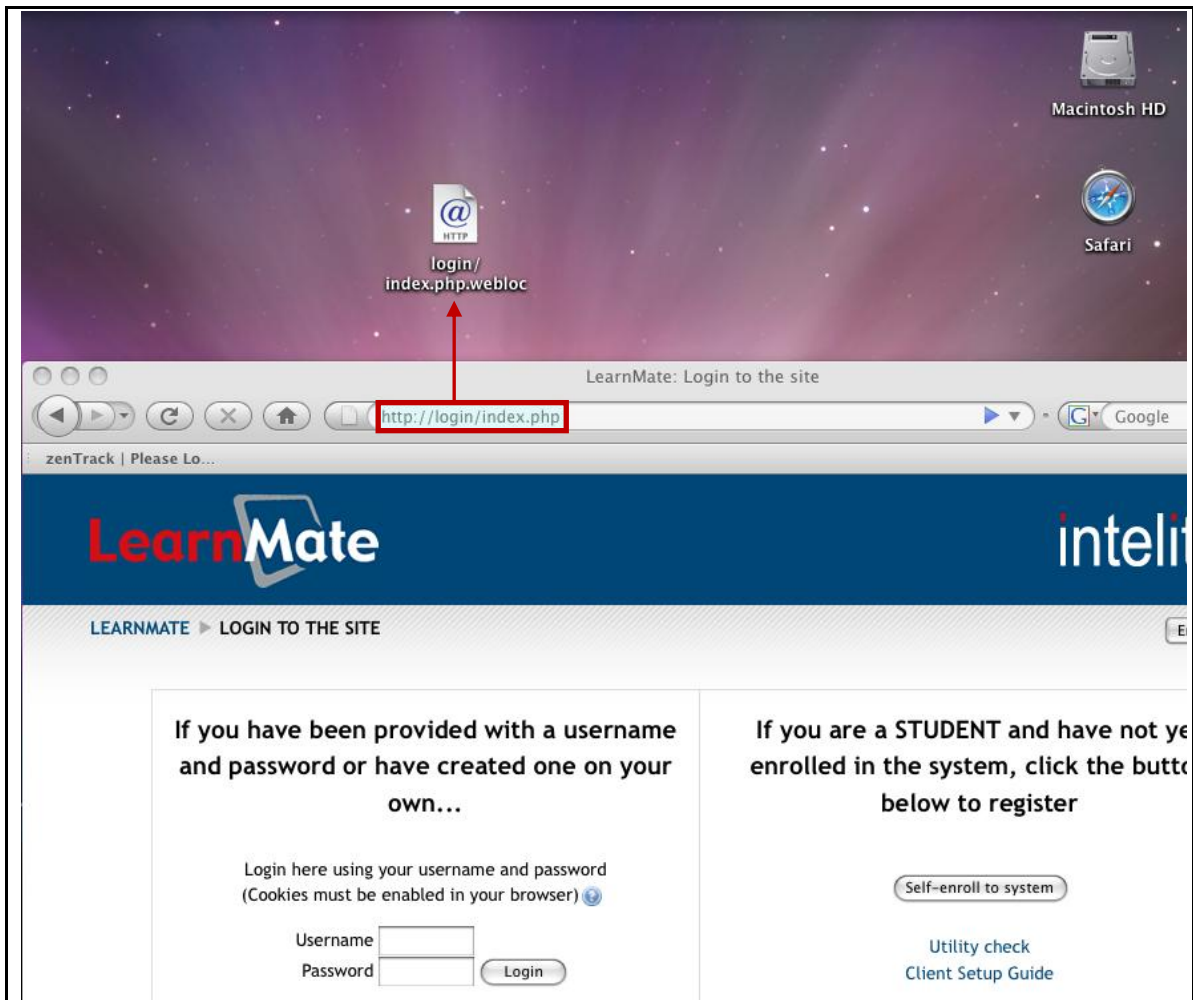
Macintosh HD

HTTP

login/
index.php.webloc

Safari

LearnMate: Login to the site

http://login/index.php

Google

zenTrack | Please Lo...

LearnMate

intelit

LEARNMATE ▶ LOGIN TO THE SITE

If you have been provided with a username and password or have created one on your own...

Login here using your username and password
(Cookies must be enabled in your browser)

Username
Password
Login

If you are a STUDENT and have not ye enrolled in the system, click the butto below to register

Self-enroll to system

Utility check
Client Setup Guide